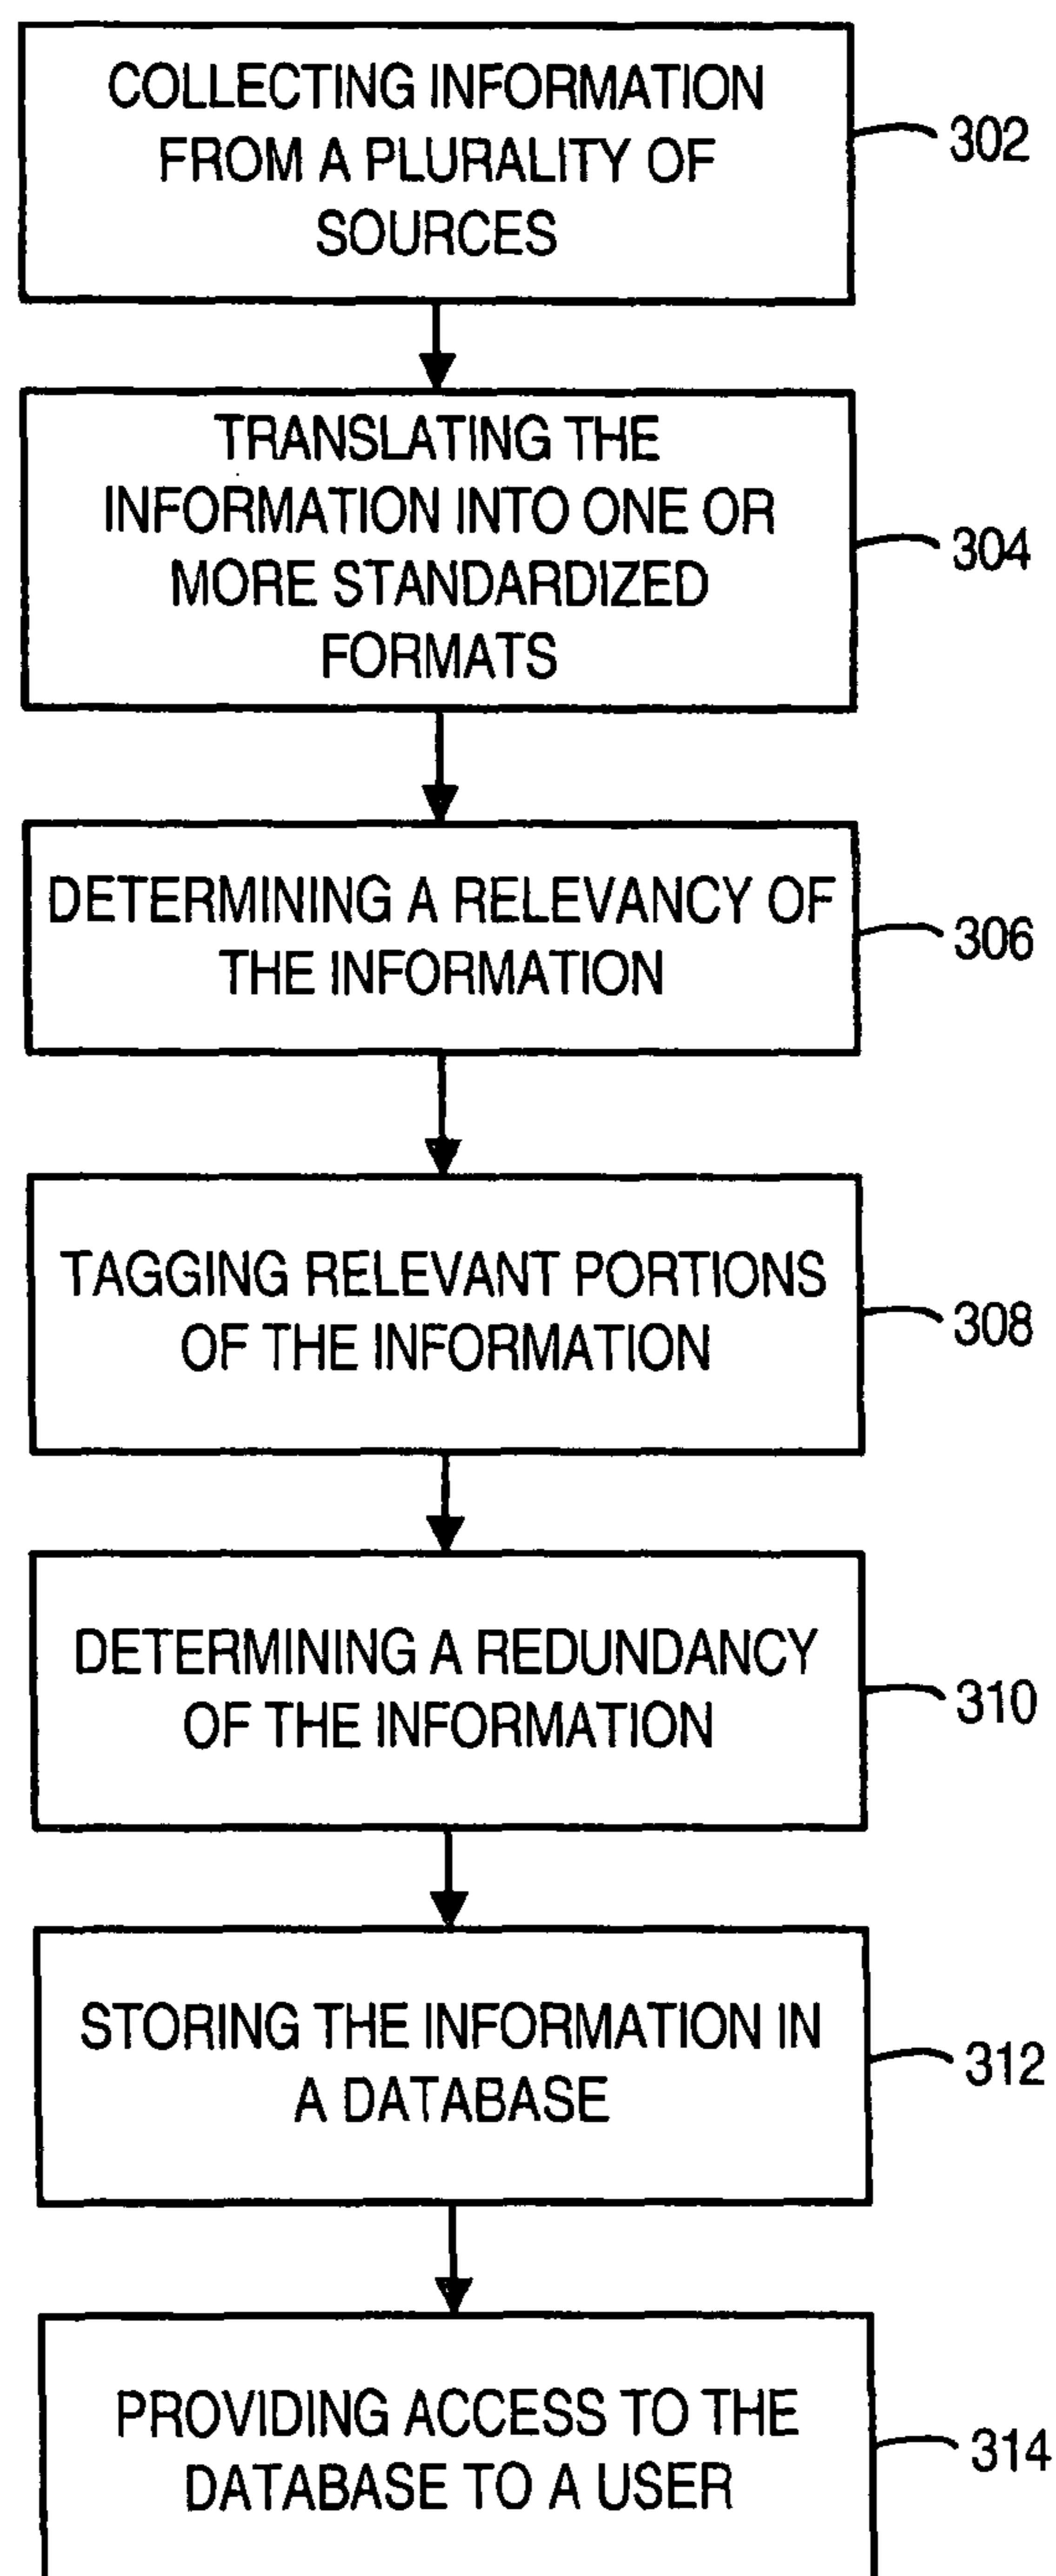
COLLECTING INFORMATION FROM A PLURALITY OF SOURCES

302

TRANSLATING THE INFORMATION INTO ONE OR MORE STANDARDIZED FORMATS

304

DETERMINING A RELEVANCY OF THE INFORMATION

306

TAGGING RELEVANT PORTIONS OF THE INFORMATION

308

DETERMINING A REDUNDANCY OF THE INFORMATION

310

STORING THE INFORMATION IN A DATABASE

312

PROVIDING ACCESS TO THE DATABASE TO A USER

314